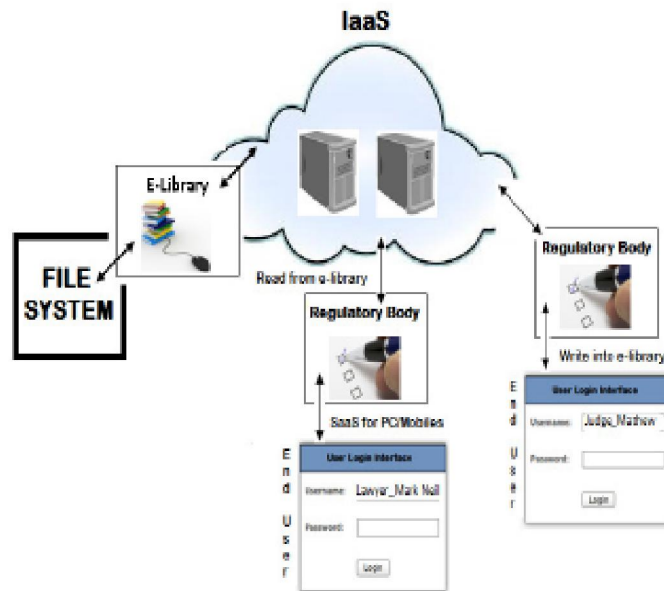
IaaS

E-Library

FILE SYSTEM

Read from e-library

Regulatory Body

SaaS for PC/Mobiles

End User

User Login Interface

Username: Lawyer_Mark Noll

Password:

Login

Regulatory Body

Write into e-library

End User

User Login Interface

Username: Judge_Mathew

Password:

Login